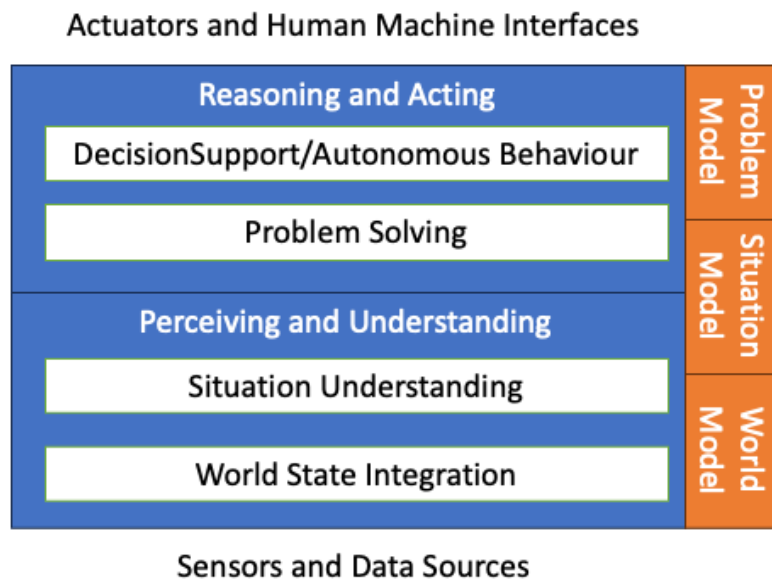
Actuators and Human Machine Interfaces

Reasoning and Acting

DecisionSupport/Autonomous Behaviour

Problem Solving

Perceiving and Understanding

Situation Understanding

World State Integration

Problem Model

Situation Model

World Model

Sensors and Data Sources